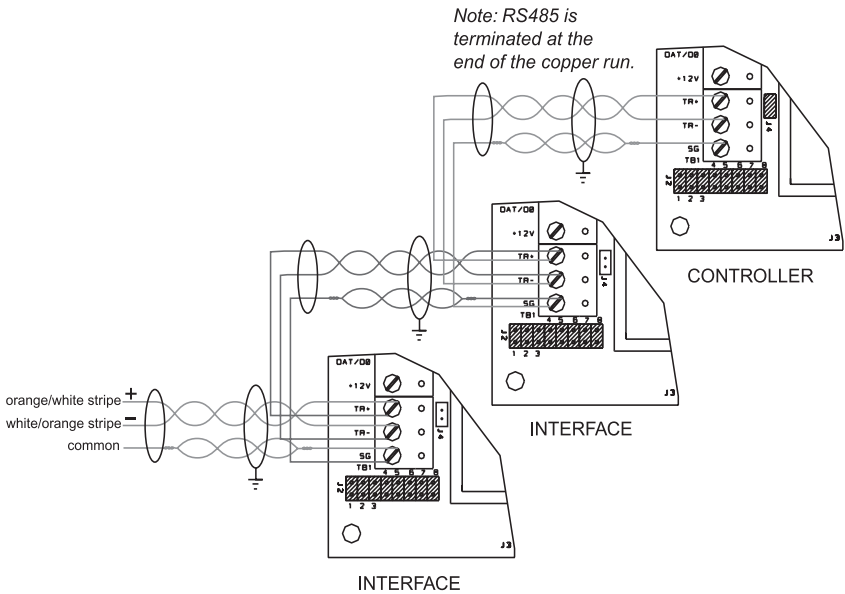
Note: RS485 is terminated at the end of the copper run.

DAT/DB
+12V
TR+
TR-
SG
TB1
4 5 6 7 8
J2
1 2 3
J4
J3

CONTROLLER

DAT/DB
+12V
TR+
TR-
SG
TB1
4 5 6 7 8
J2
1 2 3
J4
J3

INTERFACE

orange/white stripe +
white/orange stripe −
common

DAT/DB
+12V
TR+
TR-
SG
TB1
4 5 6 7 8
J2
1 2 3
J4
J3

INTERFACE